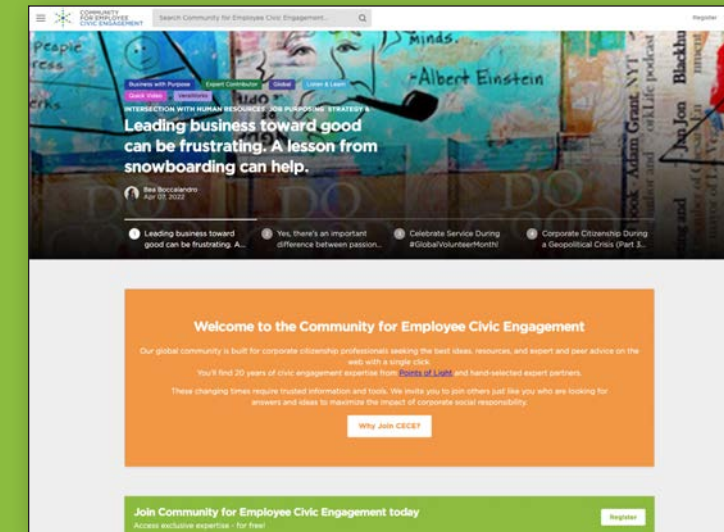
COMMUNITY FOR EMPLOYEE CIVIC ENGAGEMENT

Search Community for Employee Civic Engagement...

Register

People

ress

minds.

-Albert Einstein

Business with Purpose

Expert Contributor

Global

Listen & Learn

Quick Video

Investors

INTERSECTION WITH HUMAN RESOURCES, JOB PURPOSING, STRATEGY &

Leading business toward good can be frustrating. A lesson from snowboarding can help.

Bea Boccalandro
Apr 07, 2022

1 Leading business toward good can be frustrating. A...

2 Yes, there's an important difference between passion...

3 Celebrate Service During #GlobalVolunteerMonth!

4 Corporate Citizenship During a Geopolitical Crisis (Part 3...

Welcome to the Community for Employee Civic Engagement

Our global community is built for corporate citizenship professionals seeking the best ideas, resources, and expert and peer advice on the web with a single click.

You'll find 20 years of civic engagement expertise from Points of Light and hand-selected expert partners.

These changing times require trusted information and tools. We invite you to join others just like you who are looking for answers and ideas to maximize the impact of corporate social responsibility.

Why Join CECE?

Join Community for Employee Civic Engagement today

Access exclusive expertise - for free!

Register